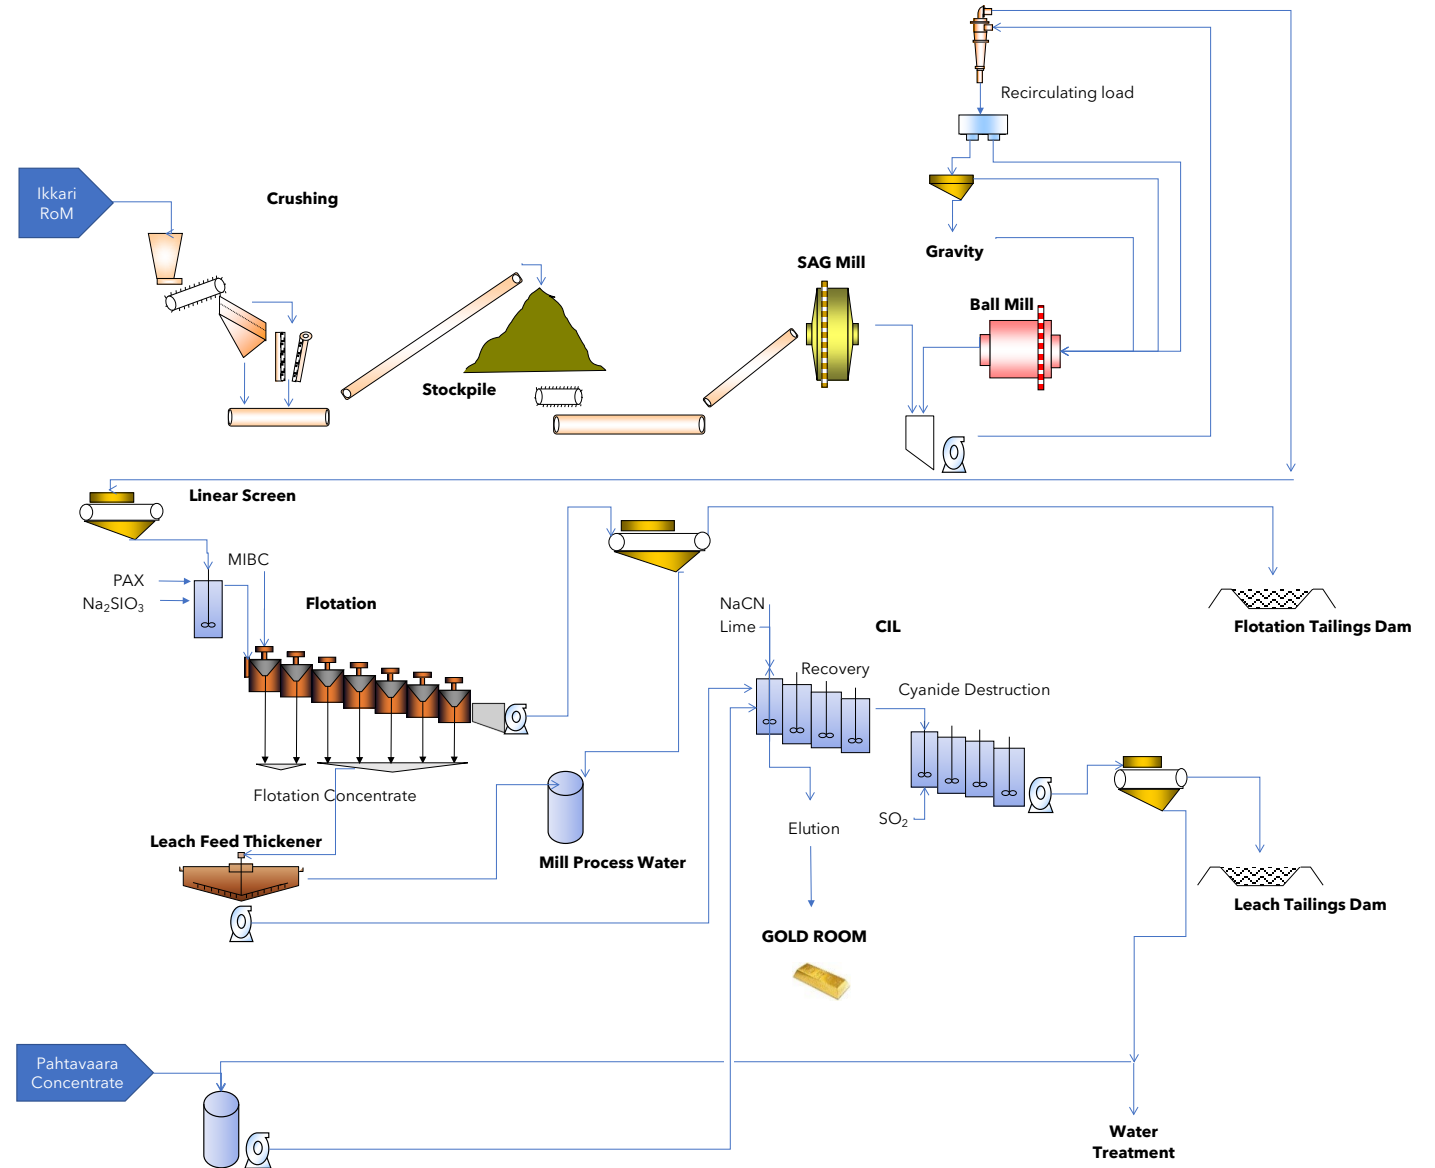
Ikkari RoM

Crushing

Stockpile

SAG Mill

Recirculating load

Gravity

Ball Mill

Linear Screen

MIBC

PAX

$Na_2SIO_3$

Flotation

Flotation Tailings Dam

NaCN

Lime

CIL

Recovery

Cyanide Destruction

Flotation Concentrate

Leach Feed Thickener

Mill Process Water

Elution

$SO_2$

Leach Tailings Dam

GOLD ROOM

Pahtavaara Concentrate

Water Treatment